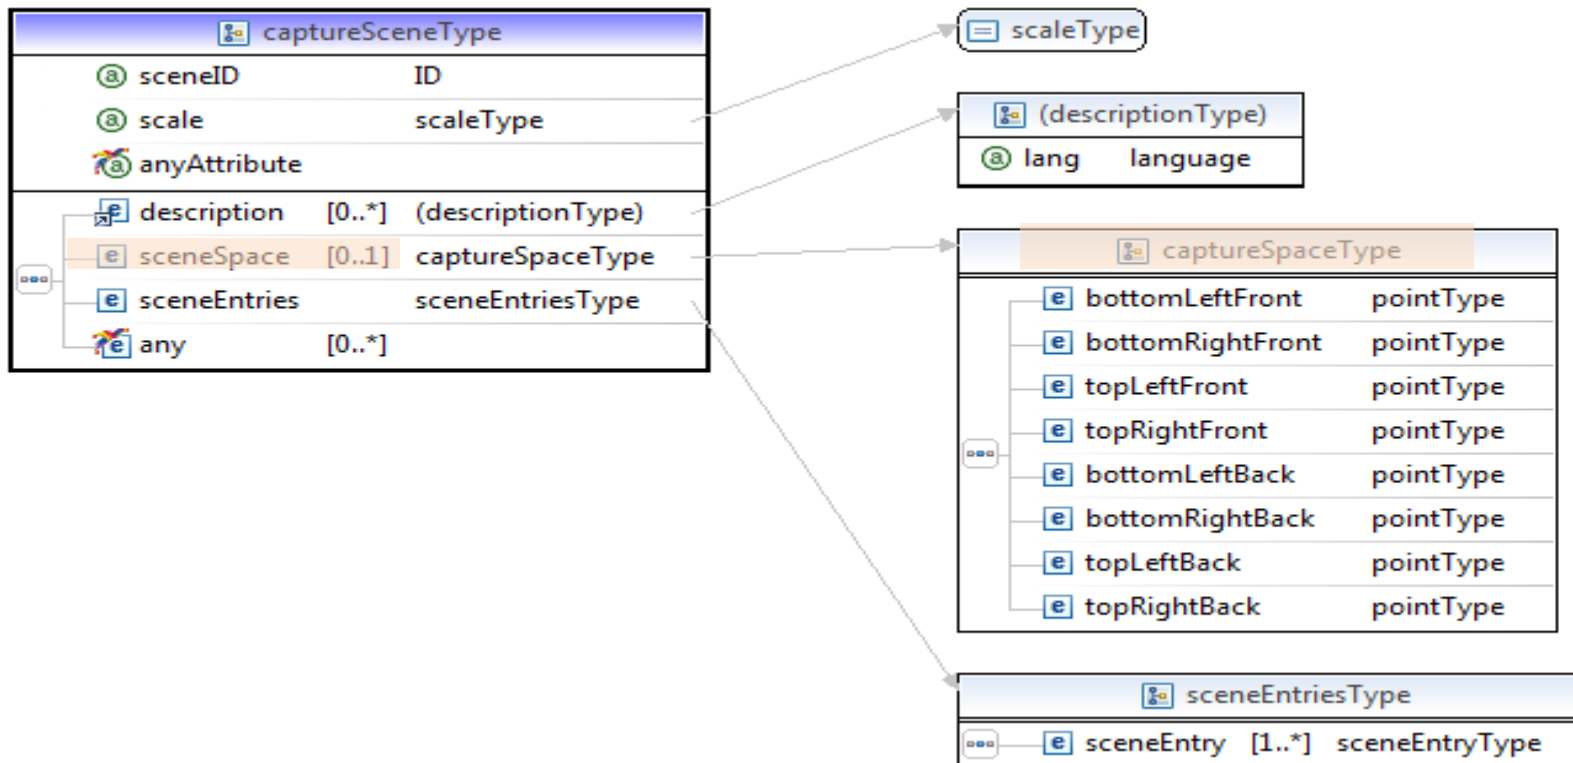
captureSceneType

sceneID ID
scale scaleType
anyAttribute

description [0..*] (descriptionType)
sceneSpace [0..1] captureSpaceType
sceneEntries sceneEntriesType
any [0..*]

scaleType

(descriptionType)
lang language

captureSpaceType

| | |
|---|---|
| bottomLeftFront | pointType |
| bottomRightFront | pointType |
| topLeftFront | pointType |
| topRightFront | pointType |
| bottomLeftBack | pointType |
| bottomRightBack | pointType |
| topLeftBack | pointType |
| topRightBack | pointType |

sceneEntriesType
sceneEntry [1..*] sceneEntryType